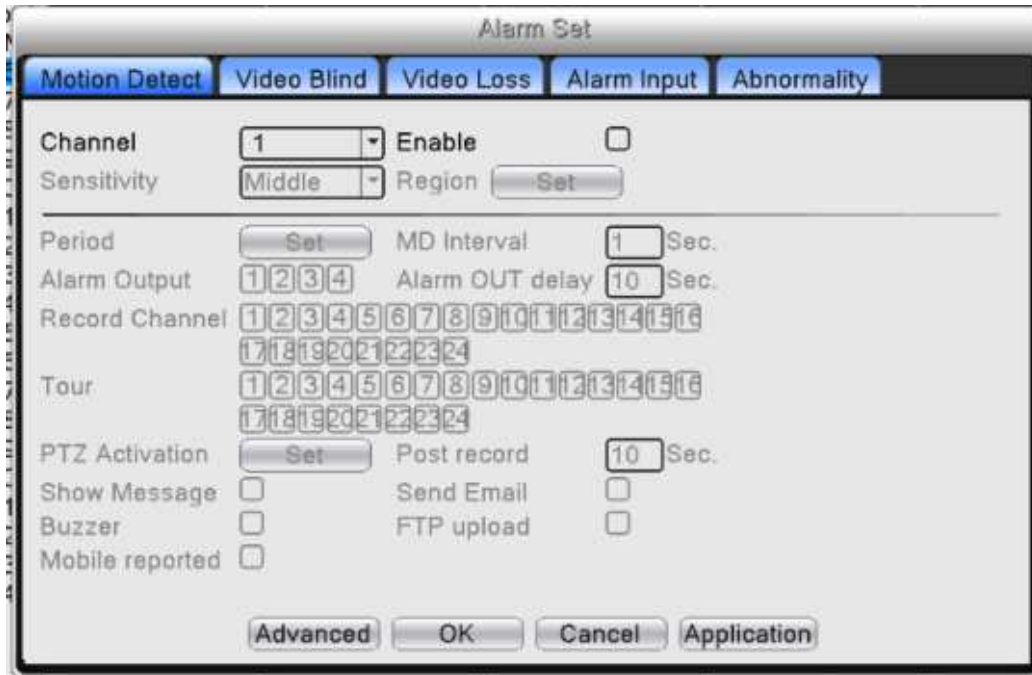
Alarm Set

Motion Detect | Video Blind | Video Loss | Alarm Input | Abnormality

Channel 1 Enable
Sensitivity Middle Region Set

Period Set MD Interval 1 Sec.
Alarm Output 1 2 3 4 Alarm OUT delay 10 Sec.
Record Channel 1 2 3 4 5 6 7 8 9 10 11 12 13 14 15 16 17 18 19 20 21 22 23 24
Tour 1 2 3 4 5 6 7 8 9 10 11 12 13 14 15 16 17 18 19 20 21 22 23 24
PTZ Activation Set Post record 10 Sec.
Show Message Send Email
Buzzer FTP upload
Mobile reported

Advanced OK Cancel Application